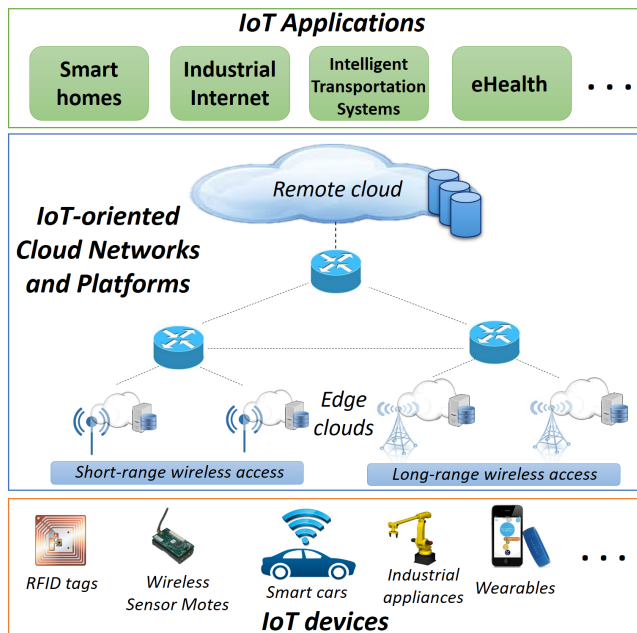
IoT Applications

Smart homes

Industrial Internet

Intelligent Transportation Systems

eHealth

. . .

IoT-oriented Cloud Networks and Platforms

Remote cloud

Edge clouds

Short-range wireless access

Long-range wireless access

RFID tags

Wireless Sensor Motes

Smart cars

Industrial appliances

Wearables

. . .

IoT devices